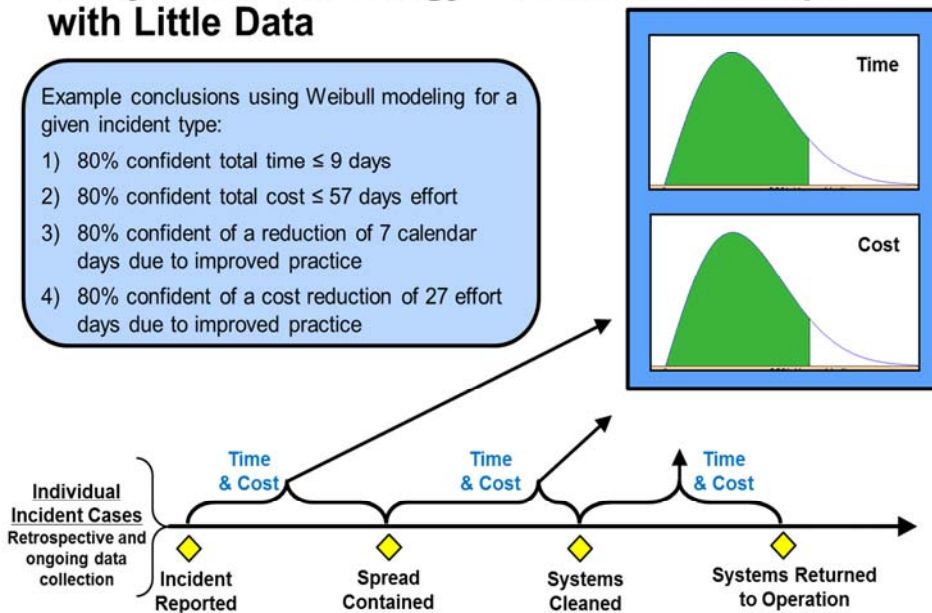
with Little Data

Example conclusions using Weibull modeling for a given incident type:

1) 80% confident total time ≤ 9 days

2) 80% confident total cost ≤ 57 days effort

3) 80% confident of a reduction of 7 calendar days due to improved practice

4) 80% confident of a cost reduction of 27 effort days due to improved practice

Time

Cost

Time & Cost

Time & Cost

Time & Cost

Individual Incident Cases

Retrospective and ongoing data collection

Incident Reported

Spread Contained

Systems Cleaned

Systems Returned to Operation